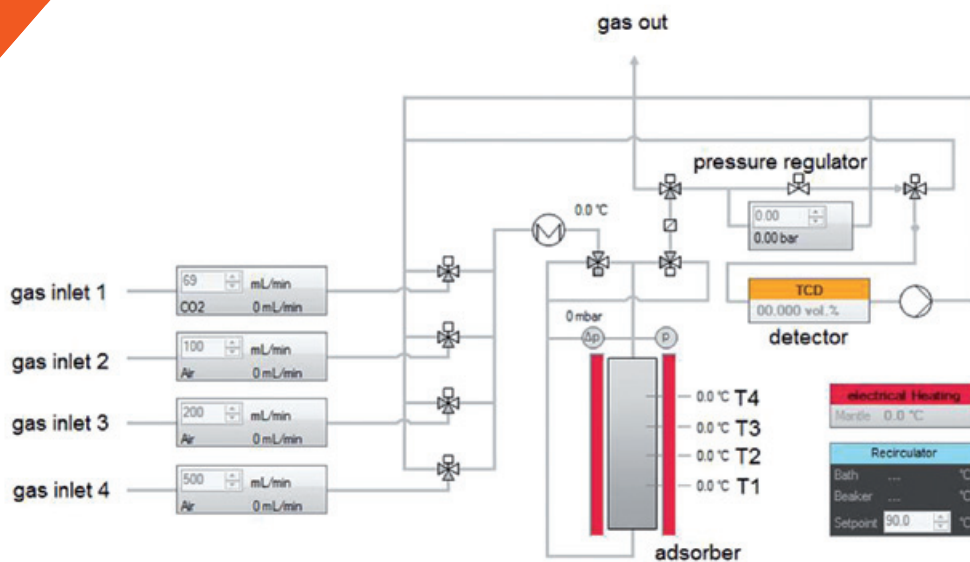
gas out

pressure regulator

0.00
0.00 bar

0.0 °C

gas inlet 1
69 mL/min
CO2 0 mL/min

gas inlet 2
100 mL/min
Air 0 mL/min

gas inlet 3
200 mL/min
Air 0 mL/min

gas inlet 4
500 mL/min
Air 0 mL/min

TCD
00.000 vol.%
detector

0 mbar
Δp
p

0.0 °C T4
0.0 °C T3
0.0 °C T2
0.0 °C T1

adsorber

electrical Heating
Mantle 0.0 °C

Recirculator
Bath ... °C
Beaker ... °C
Setpoint 90.0 °C